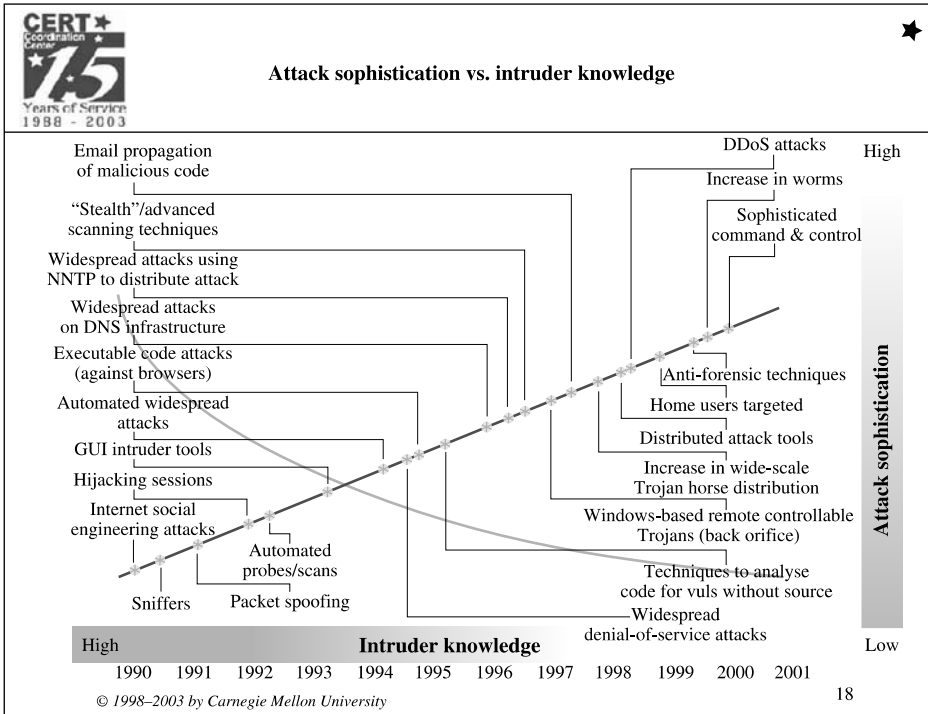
CERT Coordination Center 15 Years of Service 1988 - 2003

Attack sophistication vs. intruder knowledge

Email propagation of malicious code

"Stealth"/advanced scanning techniques

Widespread attacks using NNTP to distribute attack

Widespread attacks on DNS infrastructure

Executable code attacks (against browsers)

Automated widespread attacks

GUI intruder tools

Hijacking sessions

Internet social engineering attacks

Sniffers

Packet spoofing

Automated probes/scans

DDoS attacks

Increase in worms

Sophisticated command & control

Anti-forensic techniques

Home users targeted

Distributed attack tools

Increase in wide-scale Trojan horse distribution

Windows-based remote controllable Trojans (back orifice)

Techniques to analyse code for vuls without source

Widespread denial-of-service attacks

High

Attack sophistication

Low

High

Intruder knowledge

1990 1991 1992 1993 1994 1995 1996 1997 1998 1999 2000 2001

© 1998–2003 by Carnegie Mellon University

18